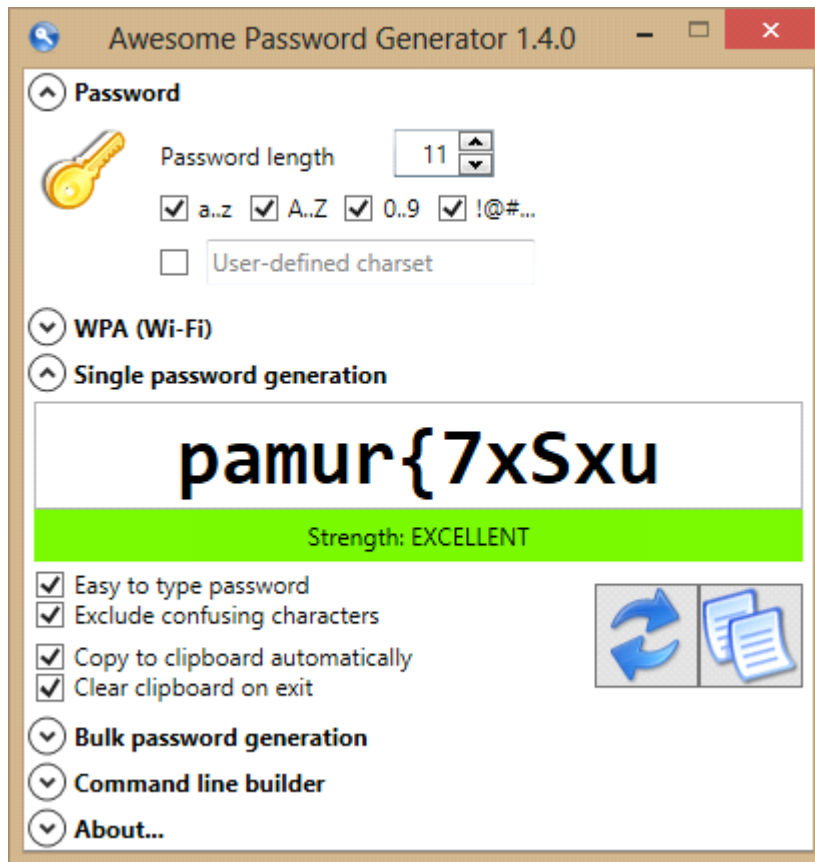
Awesome Password Generator 1.4.0

Password

Password length 11

a..z A..Z 0..9 !@#...

User-defined charset

WPA (Wi-Fi)

Single password generation

pamur{7xSxu

Strength: EXCELLENT

Easy to type password
Exclude confusing characters

Copy to clipboard automatically
Clear clipboard on exit

Bulk password generation

Command line builder

About...